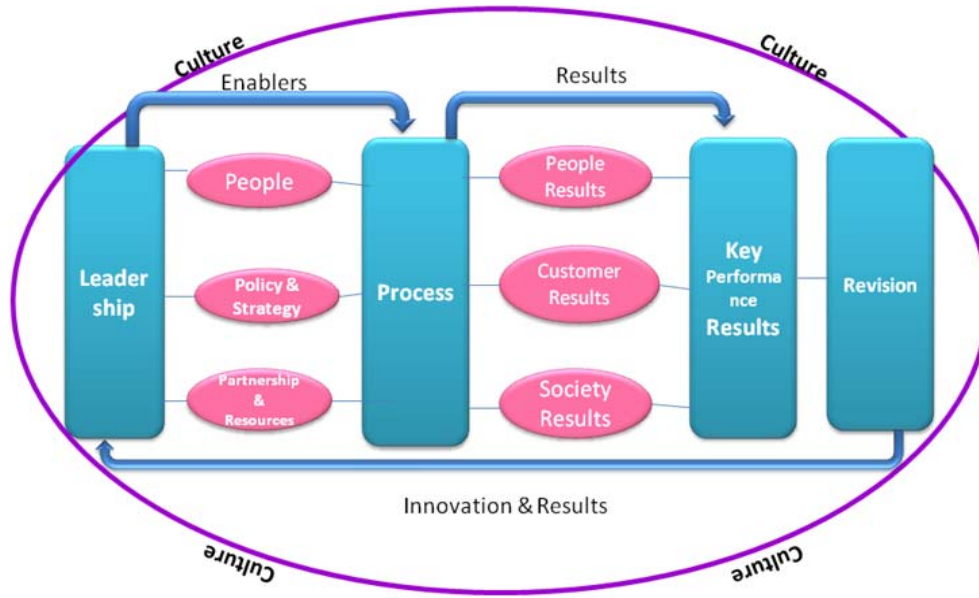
Culture

Culture

Enablers

Results

Leader ship

People

Policy & Strategy

Partnership & Resources

Process

People Results

Customer Results

Society Results

Key Performa nce Results

Revision

Innovation & Results

Culture

Culture